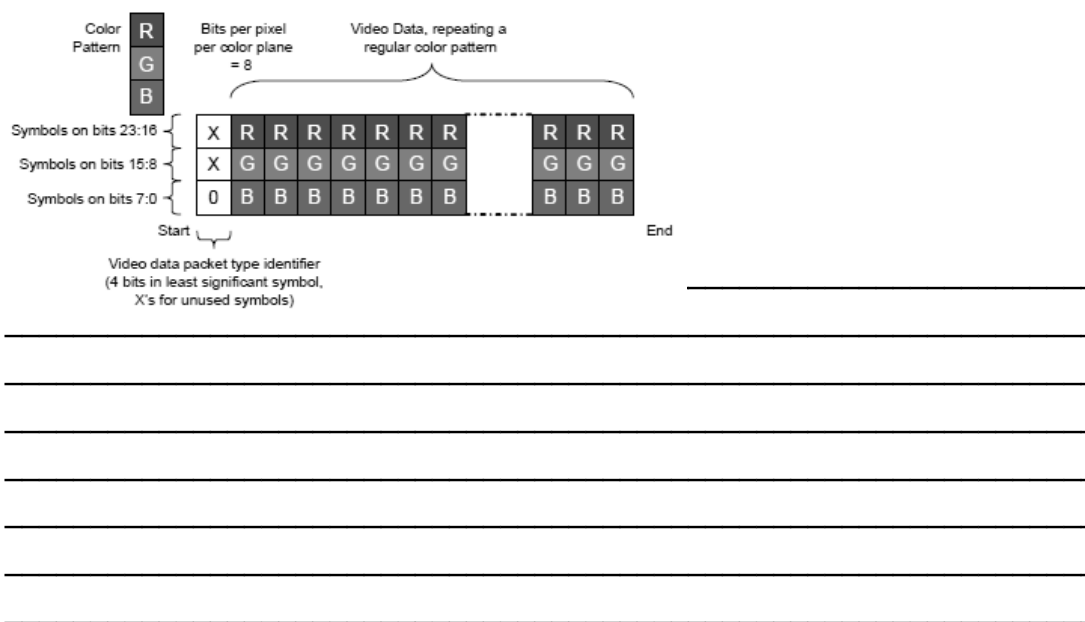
Color Pattern

R
G
B

Bits per pixel per color plane = 8

Video Data, repeating a regular color pattern

Symbols on bits 23:16

Symbols on bits 15:8

Symbols on bits 7:0

| X | R | R | R | R | R | R | R | | R | R | R |
|---|---|---|---|---|---|---|---|---|---|---|---|
| X | G | G | G | G | G | G | G | | G | G | G |
| 0 | B | B | B | B | B | B | B | | B | B | B |

Start

End

Video data packet type identifier (4 bits in least significant symbol, X's for unused symbols)